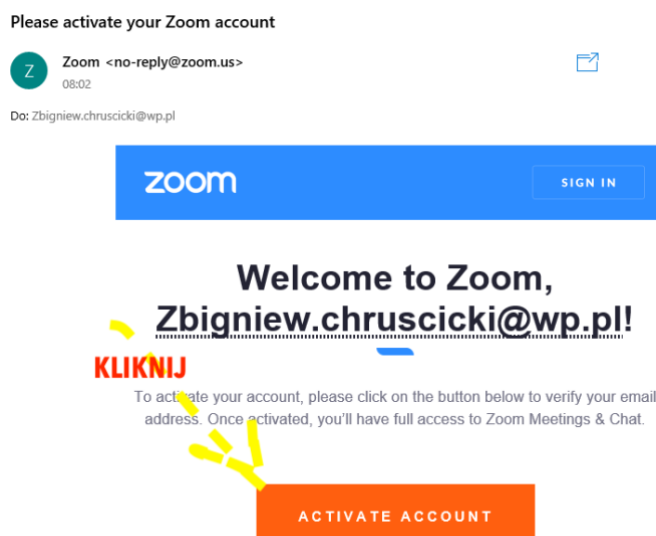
Please activate your Zoom account

Z

Zoom <no-reply@zoom.us>
08:02

Do: Zbigniew.chruscicki@wp.pl

zoom

SIGN IN

Welcome to Zoom, Zbigniew.chruscicki@wp.pl!

KLIKNIJ

To activate your account, please click on the button below to verify your email address. Once activated, you'll have full access to Zoom Meetings & Chat.

ACTIVATE ACCOUNT